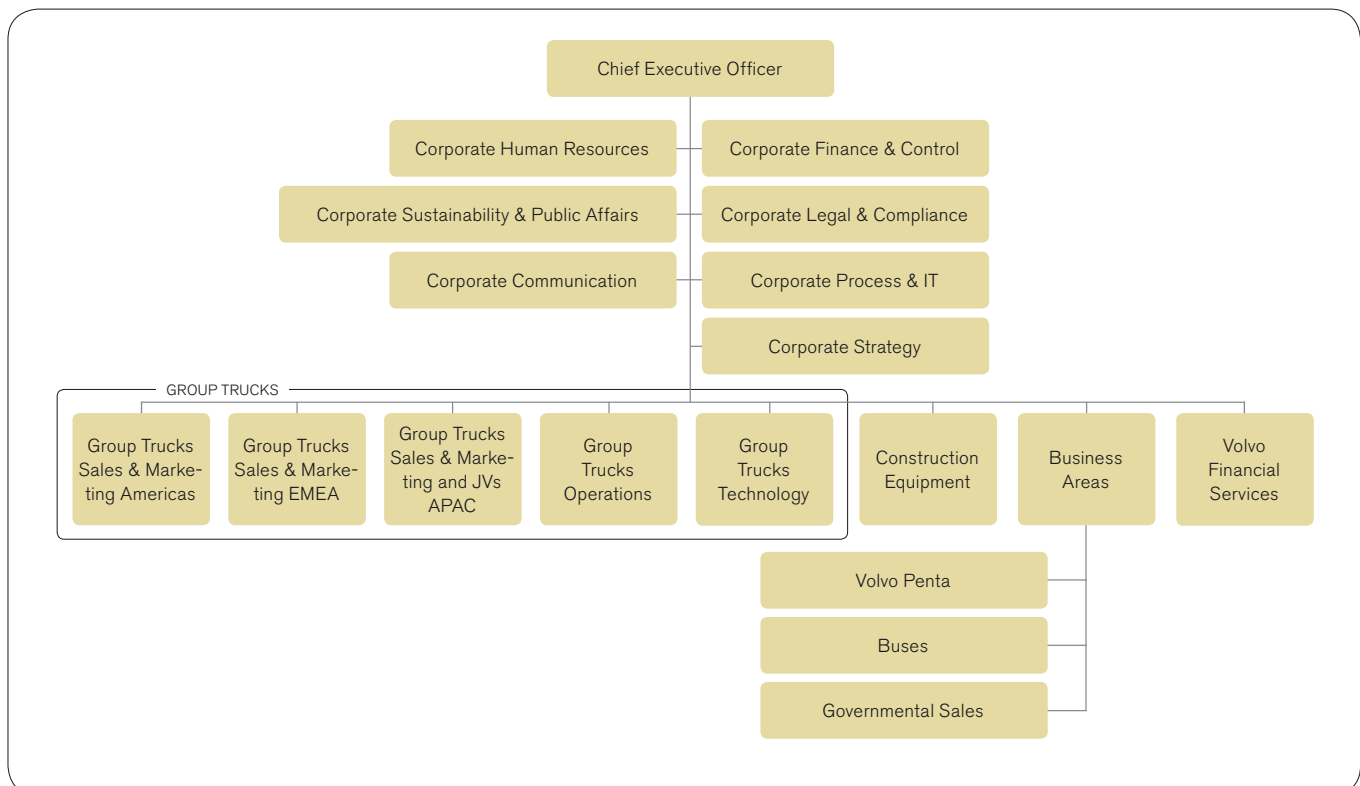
Chief Executive Officer

Corporate Human Resources

Corporate Finance & Control

Corporate Sustainability & Public Affairs

Corporate Legal & Compliance

Corporate Communication

Corporate Process & IT

Corporate Strategy

GROUP TRUCKS

Group Trucks Sales & Marketing Americas

Group Trucks Sales & Marketing EMEA

Group Trucks Sales & Marketing and JVs APAC

Group Trucks Operations

Group Trucks Technology

Construction Equipment

Business Areas

Volvo Financial Services

Volvo Penta

Buses

Governmental Sales